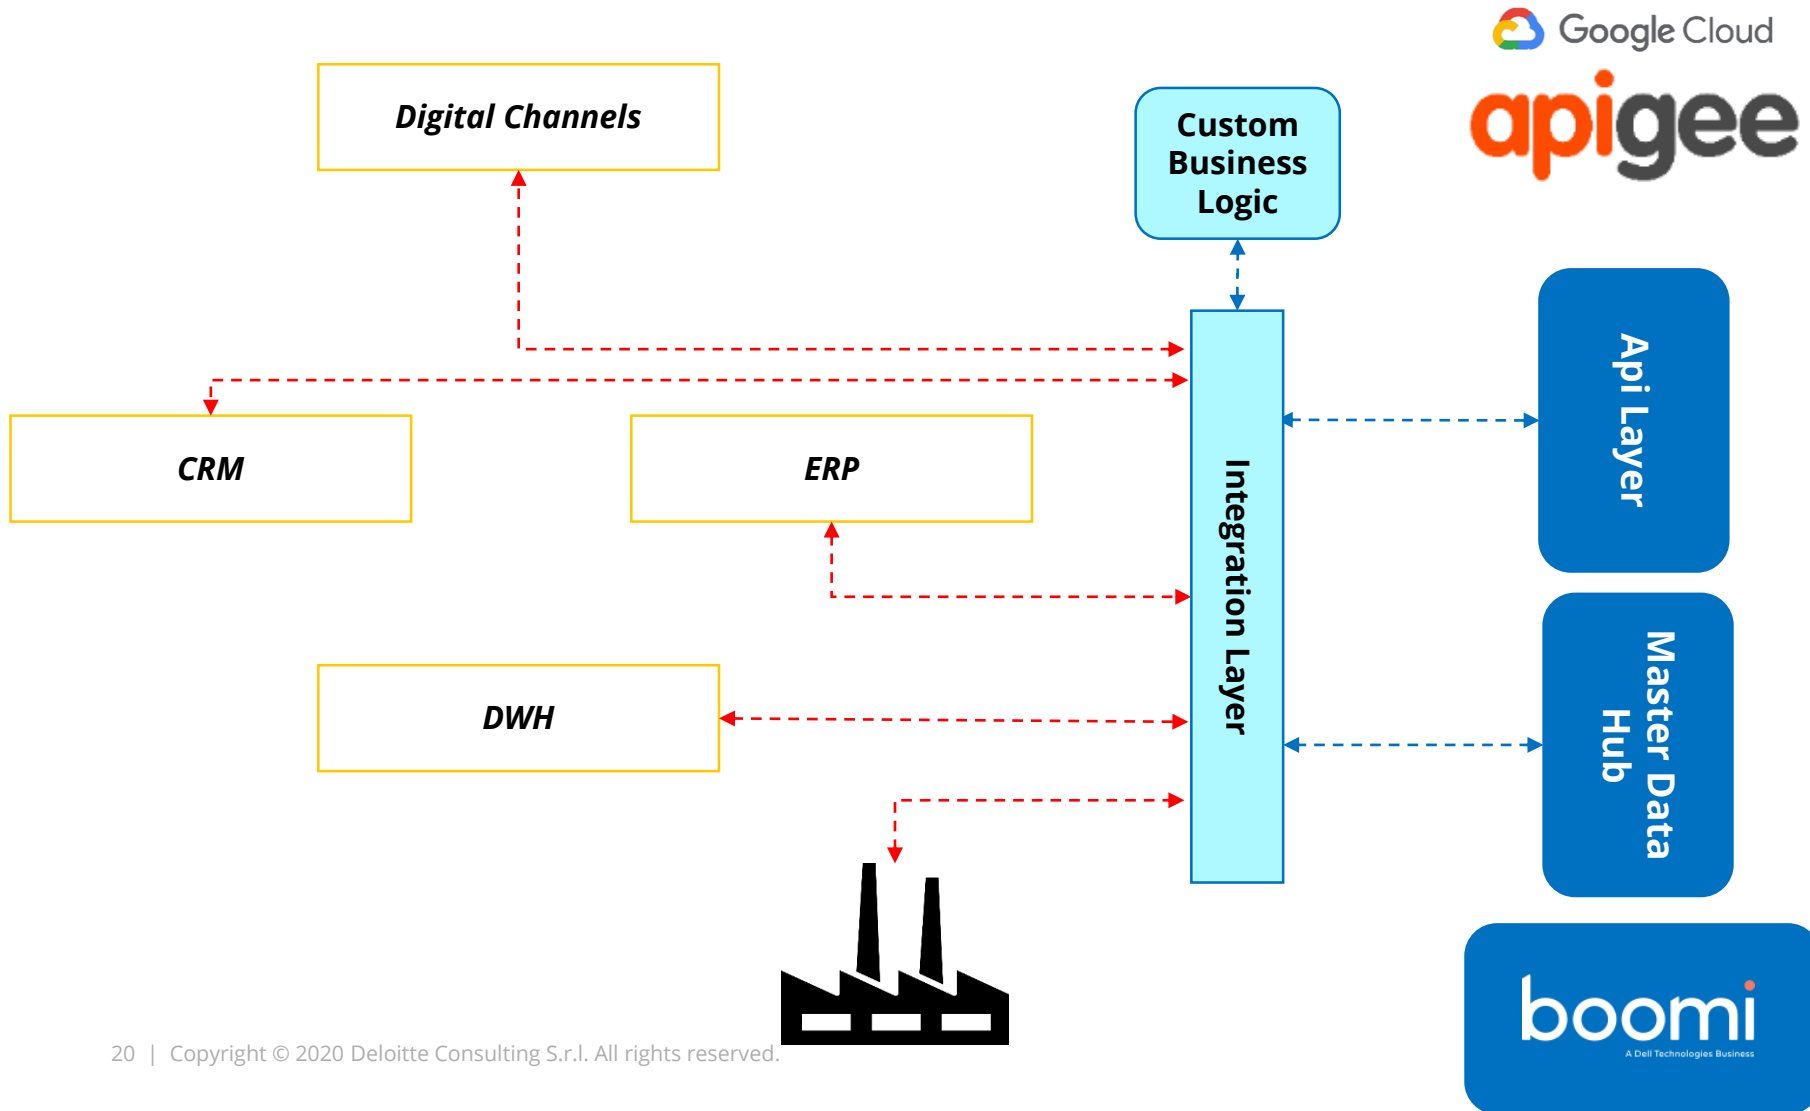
Google Cloud

apigee

Digital Channels

Custom Business Logic

CRM

ERP

Integration Layer

Api Layer

DWH

Master Data Hub

boomi
A Dell Technologies Business

20 | Copyright © 2020 Deloitte Consulting S.r.l. All rights reserved.